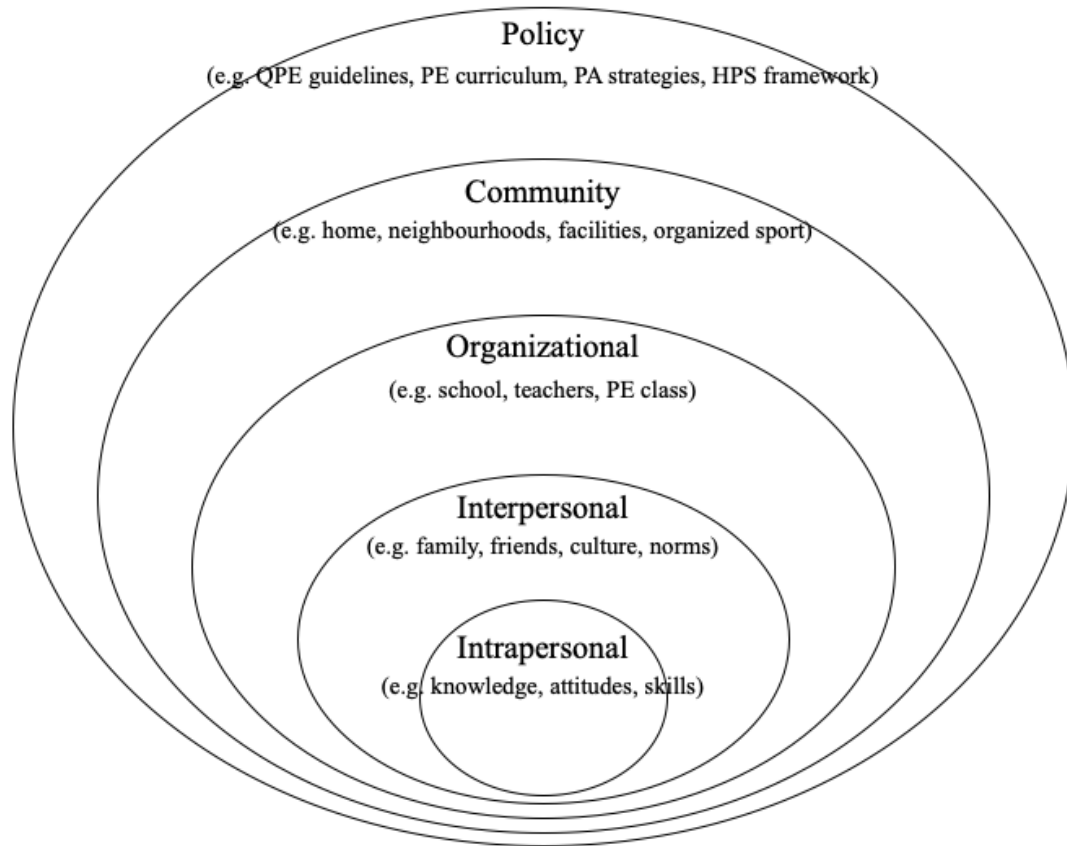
Policy
(e.g. QPE guidelines, PE curriculum, PA strategies, HPS framework)

Community
(e.g. home, neighbourhoods, facilities, organized sport)

Organizational
(e.g. school, teachers, PE class)

Interpersonal
(e.g. family, friends, culture, norms)

Intrapersonal
(e.g. knowledge, attitudes, skills)